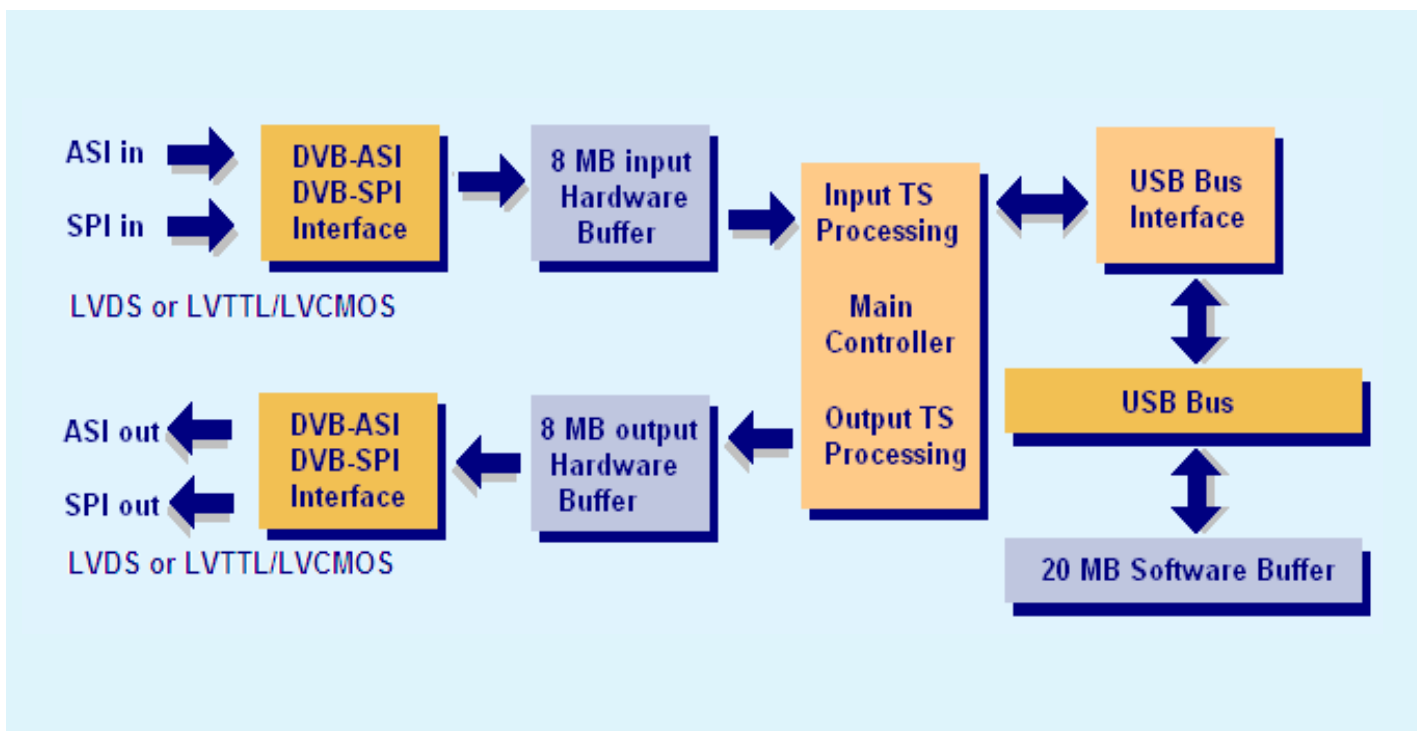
ASI in

SPI in

DVB-ASI
DVB-SPI
Interface

LVDS or LVTTL/LVCMOS

8 MB input
Hardware
Buffer

Input TS
Processing

Main
Controller

Output TS
Processing

USB Bus
Interface

USB Bus

20 MB Software Buffer

ASI out

SPI out

DVB-ASI
DVB-SPI
Interface

LVDS or LVTTL/LVCMOS

8 MB output
Hardware
Buffer